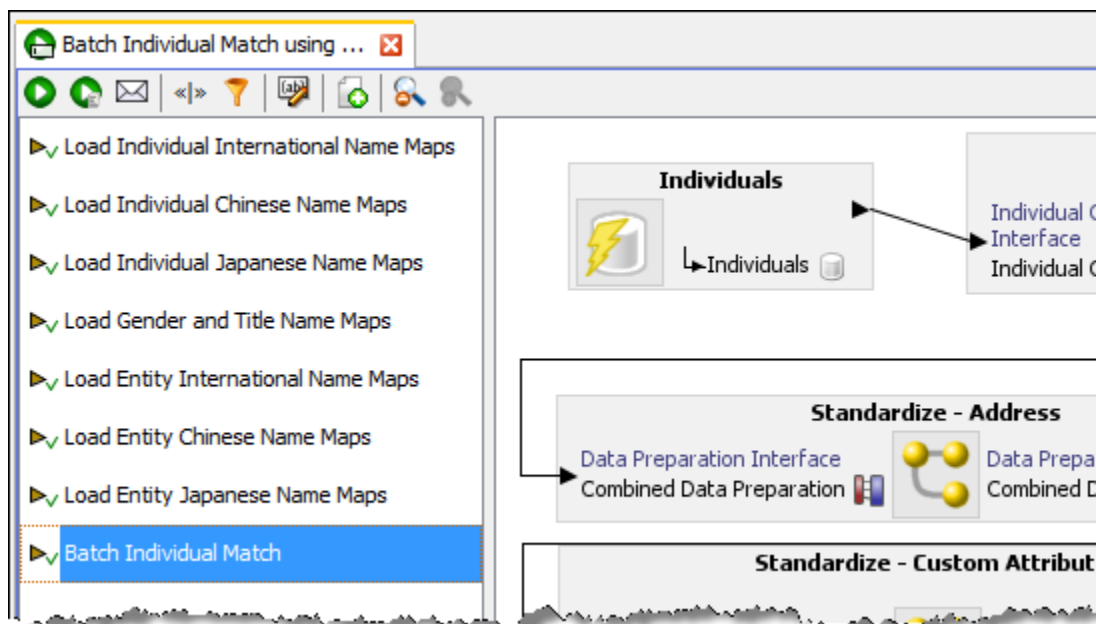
Batch Individual Match using ...

Load Individual International Name Maps

Load Individual Chinese Name Maps

Load Individual Japanese Name Maps

Load Gender and Title Name Maps

Load Entity International Name Maps

Load Entity Chinese Name Maps

Load Entity Japanese Name Maps

Batch Individual Match

Individuals

Individuals

Individual C
Interface
Individual C

Standardize - Address

Data Preparation Interface
Combined Data Preparation

Data Prepa
Combined D

Standardize - Custom Attribut